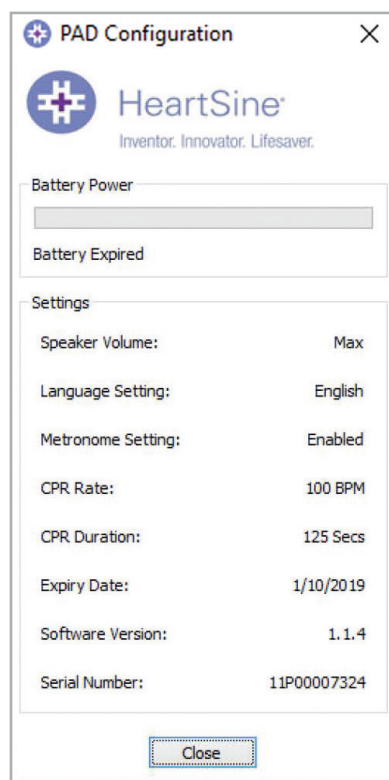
PAD Configuration ×

HeartSine®
Inventor. Innovator. Lifesaver.

Battery Power

Battery Expired

Settings

| | |
|---|---|
| Speaker Volume: | Max |
| Language Setting: | English |
| Metronome Setting: | Enabled |
| CPR Rate: | 100 BPM |
| CPR Duration: | 125 Secs |
| Expiry Date: | 1/10/2019 |
| Software Version: | 1.1.4 |
| Serial Number: | 11P00007324 |

Close